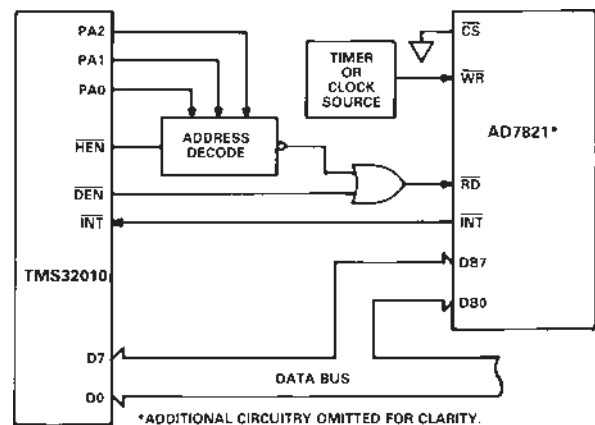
PA2

PA1

PA0

$\overline{HEN}$

$\overline{DEN}$

$\overline{INT}$

TMS32010

D7

D0

ADDRESS DECODE

TIMER OR CLOCK SOURCE

$\overline{CS}$

$\overline{WR}$

AD7821*

$\overline{RD}$

$\overline{INT}$

DB7

DB0

DATA BUS

*ADDITIONAL CIRCUITRY OMITTED FOR CLARITY.